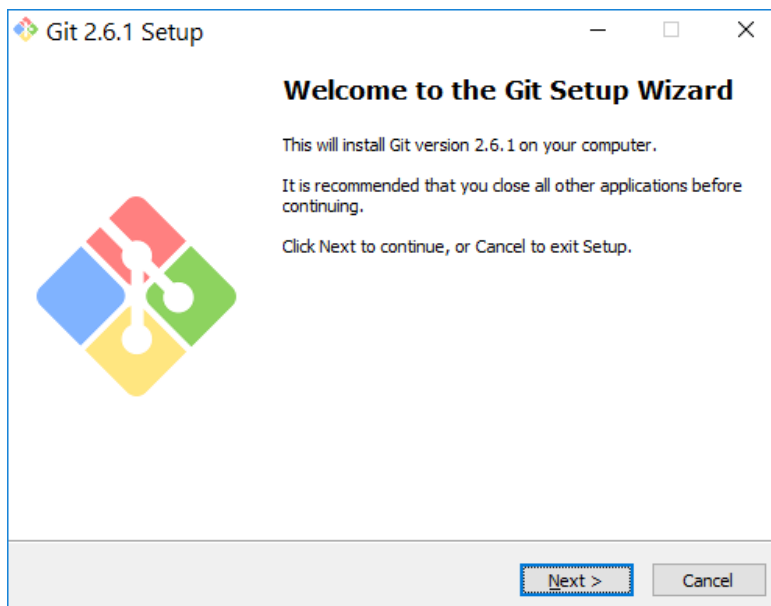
Git 2.6.1 Setup

Welcome to the Git Setup Wizard

This will install Git version 2.6.1 on your computer.

It is recommended that you close all other applications before continuing.

Click Next to continue, or Cancel to exit Setup.

Next >

Cancel